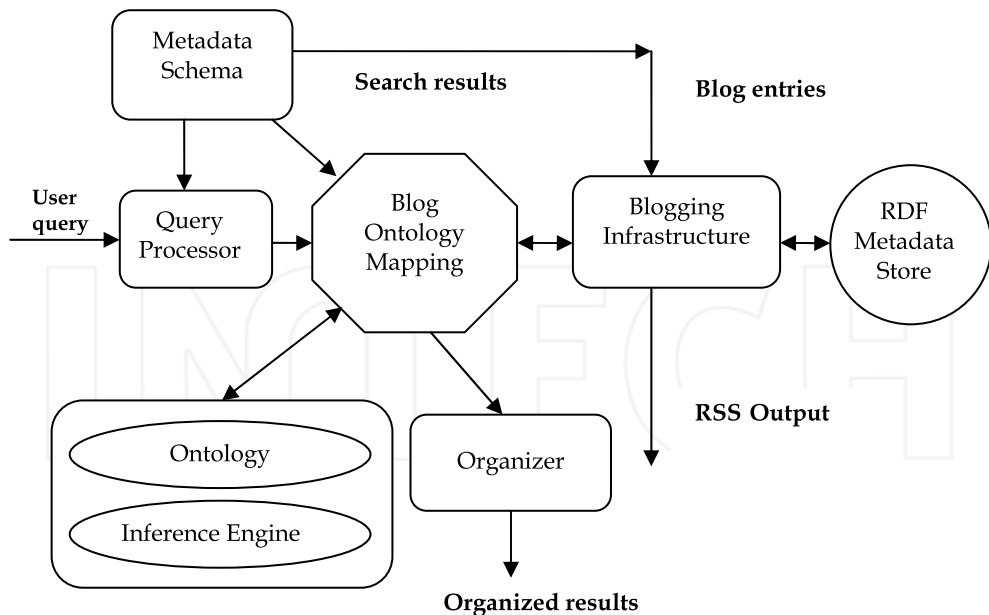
Metadata Schema

Search results

Blog entries

User query

Query Processor

Blog Ontology Mapping

Blogging Infrastructure

RDF Metadata Store

RSS Output

Ontology

Inference Engine

Organizer

Organized results

INTECH